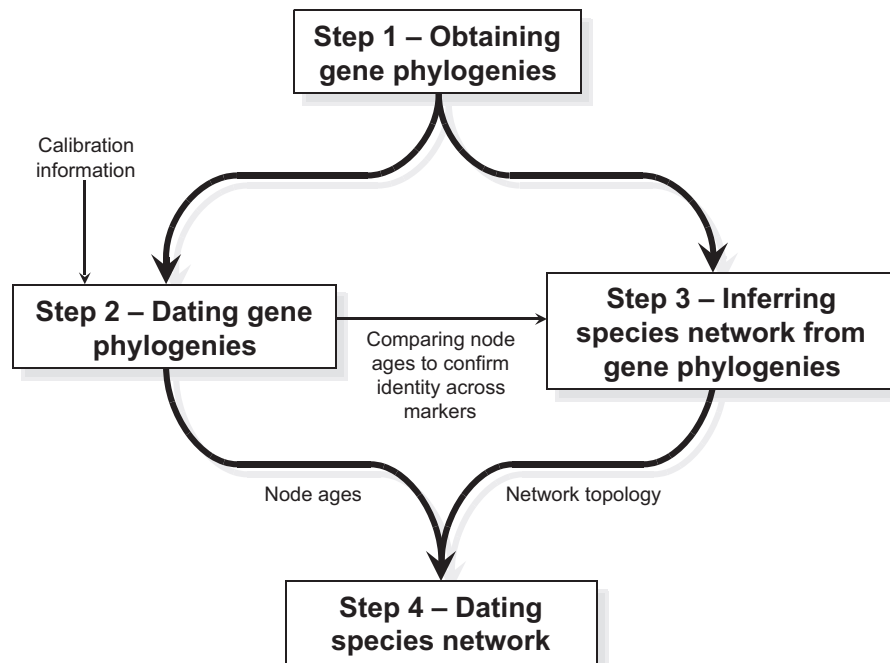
Step 1 – Obtaining gene phylogenies

Calibration information

Step 2 – Dating gene phylogenies

Comparing node ages to confirm identity across markers

Step 3 – Inferring species network from gene phylogenies

Node ages

Network topology

Step 4 – Dating species network